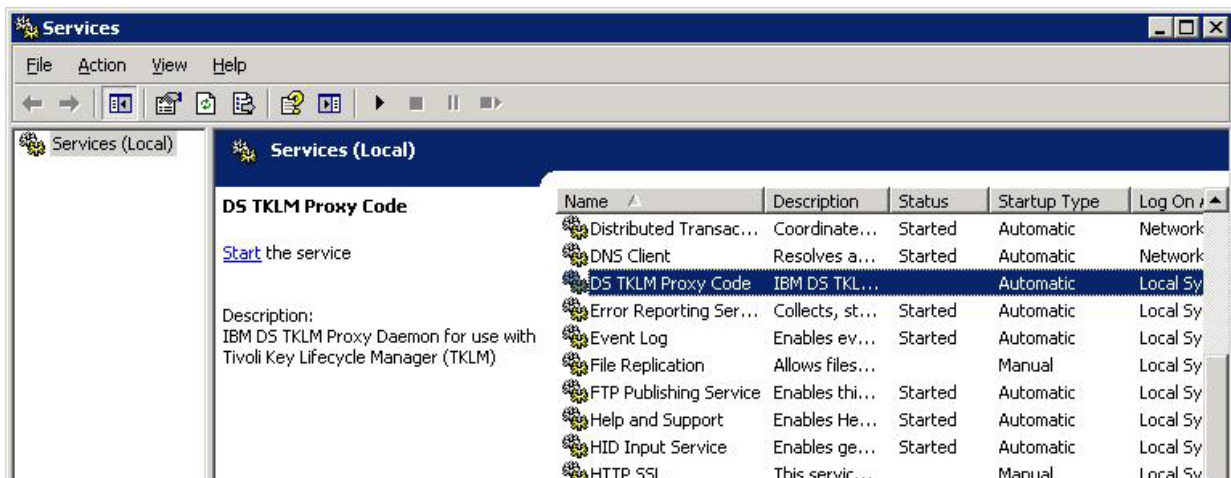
Services

File Action View Help

Services (Local)

Services (Local)

DS TKLM Proxy Code

Start the service

Description:
IBM DS TKLM Proxy Daemon for use with Tivoli Key Lifecycle Manager (TKLM)

| Name | Description | Status | Startup Type | Log On A |
|---|---|---|---|---|
| Distributed Transac... | Coordinate... | Started | Automatic | Network |
| DNS Client | Resolves a... | Started | Automatic | Network |
| DS TKLM Proxy Code | IBM DS TKL... | | Automatic | Local Sy |
| Error Reporting Ser... | Collects, st... | Started | Automatic | Local Sy |
| Event Log | Enables ev... | Started | Automatic | Local Sy |
| File Replication | Allows files... | | Manual | Local Sy |
| FTP Publishing Service | Enables thi... | Started | Automatic | Local Sy |
| Help and Support | Enables He... | Started | Automatic | Local Sy |
| HID Input Service | Enables ge... | Started | Automatic | Local Sy |
| HTTP SSL | This servic... | | Manual | Local Sy |